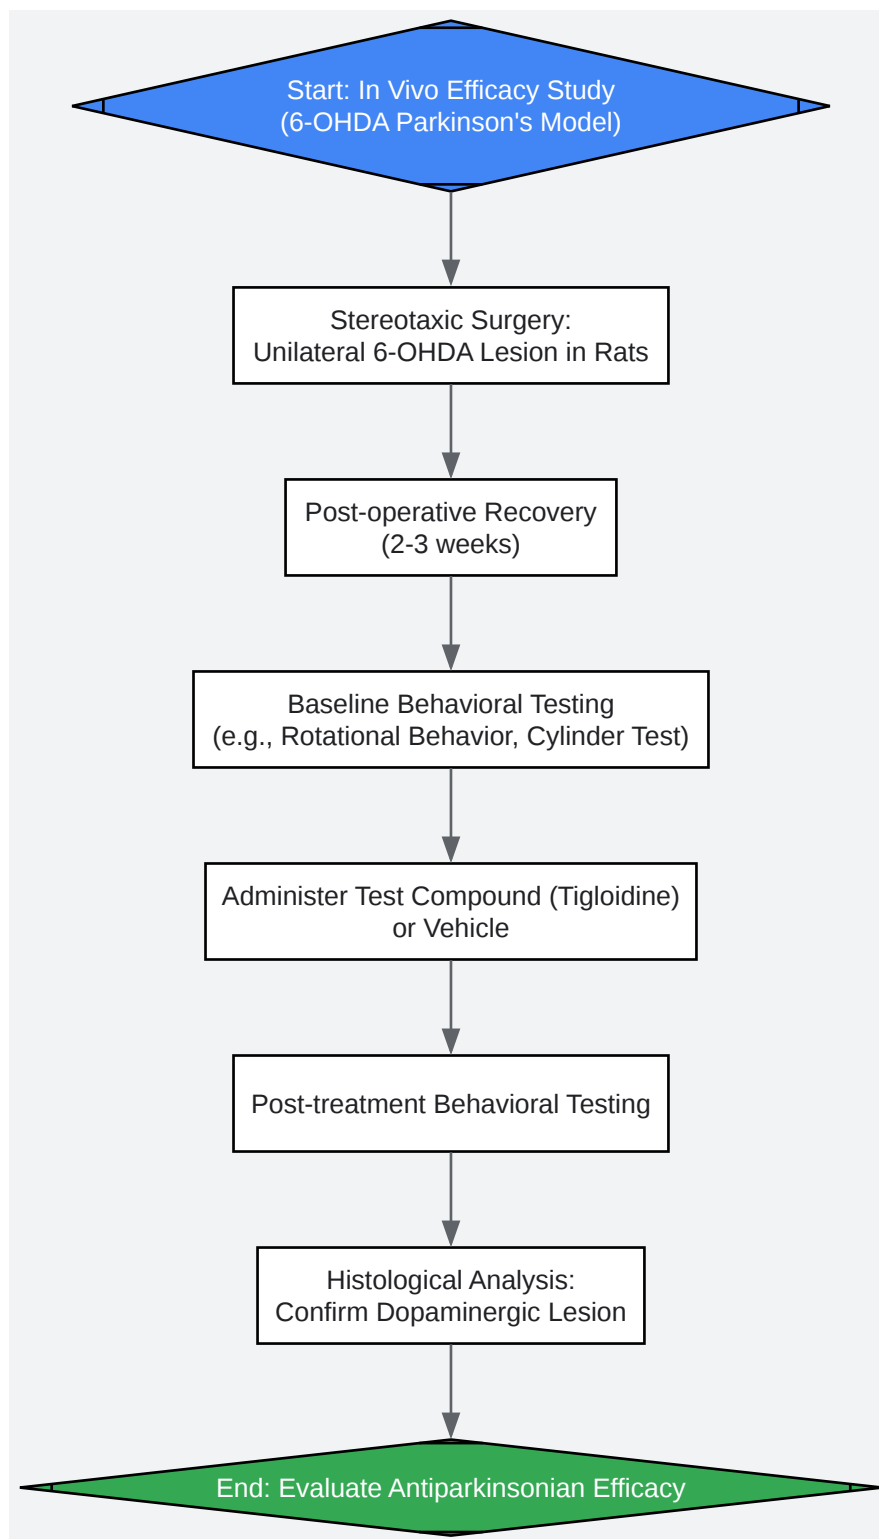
Start: In Vivo Efficacy Study
(6-OHDA Parkinson's Model)

Stereotaxic Surgery:
Unilateral 6-OHDA Lesion in Rats

Post-operative Recovery
(2-3 weeks)

Baseline Behavioral Testing
(e.g., Rotational Behavior, Cylinder Test)

Administer Test Compound (Tigloidine)
or Vehicle

Post-treatment Behavioral Testing

Histological Analysis:
Confirm Dopaminergic Lesion

End: Evaluate Antiparkinsonian Efficacy